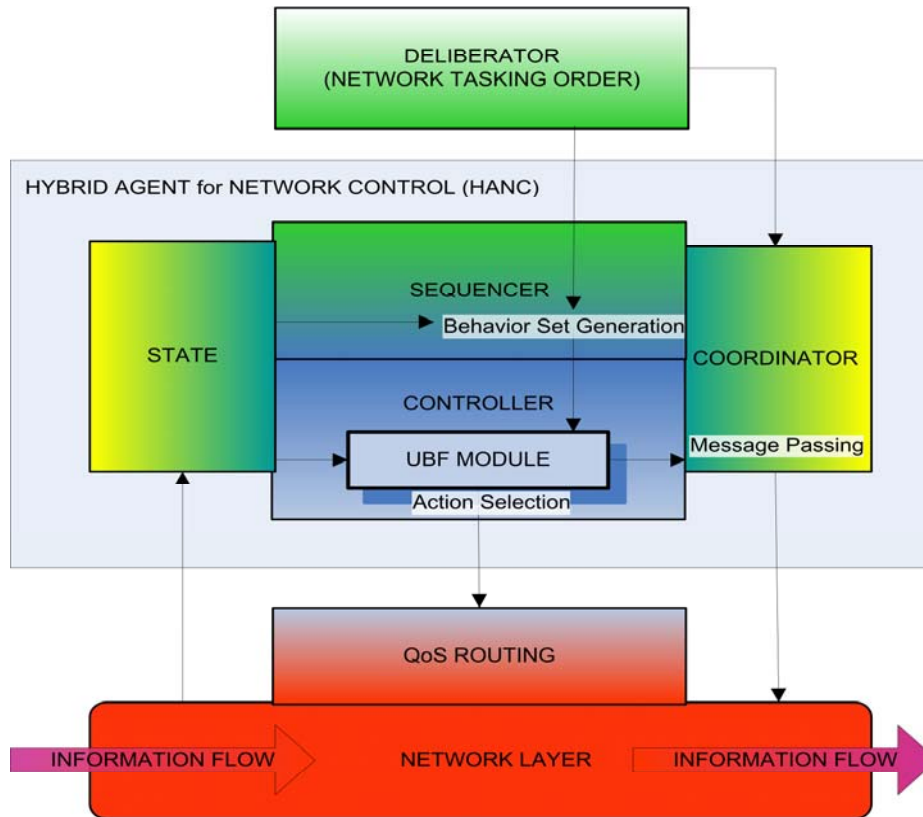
DELIBERATOR
(NETWORK TASKING ORDER)

HYBRID AGENT for NETWORK CONTROL (HANC)

STATE

SEQUENCER

Behavior Set Generation

COORDINATOR

CONTROLLER

UBF MODULE

Message Passing

Action Selection

QoS ROUTING

INFORMATION FLOW

NETWORK LAYER

INFORMATION FLOW